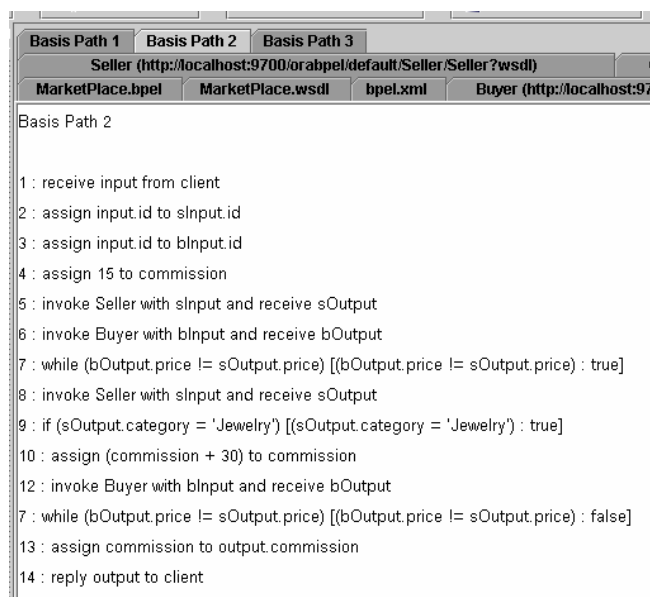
Basis Path 1 | Basis Path 2 | Basis Path 3

Seller (http://localhost:9700/orabpel/default/Seller/Seller?wsdl)

MarketPlace.bpel | MarketPlace.wsdl | bpel.xml | Buyer (http://localhost:97

Basis Path 2

1 : receive input from client
2 : assign input.id to sInput.id
3 : assign input.id to bInput.id
4 : assign 15 to commission
5 : invoke Seller with sInput and receive sOutput
6 : invoke Buyer with bInput and receive bOutput
7 : while (bOutput.price != sOutput.price) [(bOutput.price != sOutput.price) : true]
8 : invoke Seller with sInput and receive sOutput
9 : if (sOutput.category = 'Jewelry') [(sOutput.category = 'Jewelry') : true]
10 : assign (commission + 30) to commission
12 : invoke Buyer with bInput and receive bOutput
7 : while (bOutput.price != sOutput.price) [(bOutput.price != sOutput.price) : false]
13 : assign commission to output.commission
14 : reply output to client